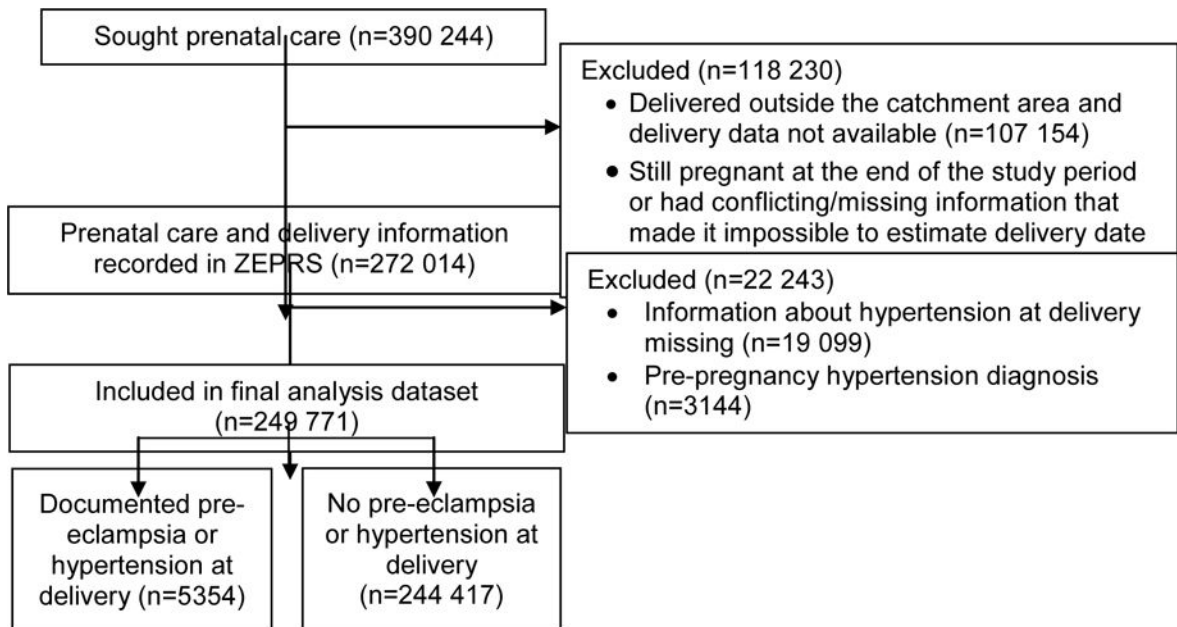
Sought prenatal care (n=390 244)

Excluded (n=118 230)
• Delivered outside the catchment area and delivery data not available (n=107 154)
• Still pregnant at the end of the study period or had conflicting/missing information that made it impossible to estimate delivery date

Prenatal care and delivery information recorded in ZEPRS (n=272 014)

Excluded (n=22 243)
• Information about hypertension at delivery missing (n=19 099)
• Pre-pregnancy hypertension diagnosis (n=3144)

Included in final analysis dataset (n=249 771)

Documented pre-eclampsia or hypertension at delivery (n=5354)

No pre-eclampsia or hypertension at delivery (n=244 417)